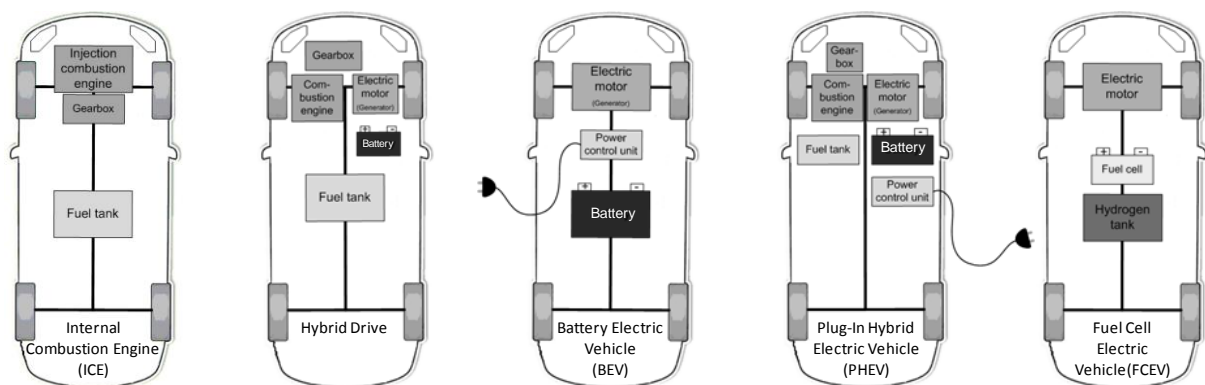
Injection combustion engine

Gearbox

Fuel tank

Internal Combustion Engine (ICE)

Gearbox

Combustion engine

Electric motor (Generator)

+ -

Battery

Fuel tank

Hybrid Drive

Electric motor (Generator)

Power control unit

+ -

Battery

Battery Electric Vehicle (BEV)

Gearbox

Combustion engine

Electric motor (Generator)

Fuel tank

+ -

Battery

Power control unit

Plug-In Hybrid Electric Vehicle (PHEV)

Electric motor

+ -

Fuel cell

Hydrogen tank

Fuel Cell Electric Vehicle(FCEV)